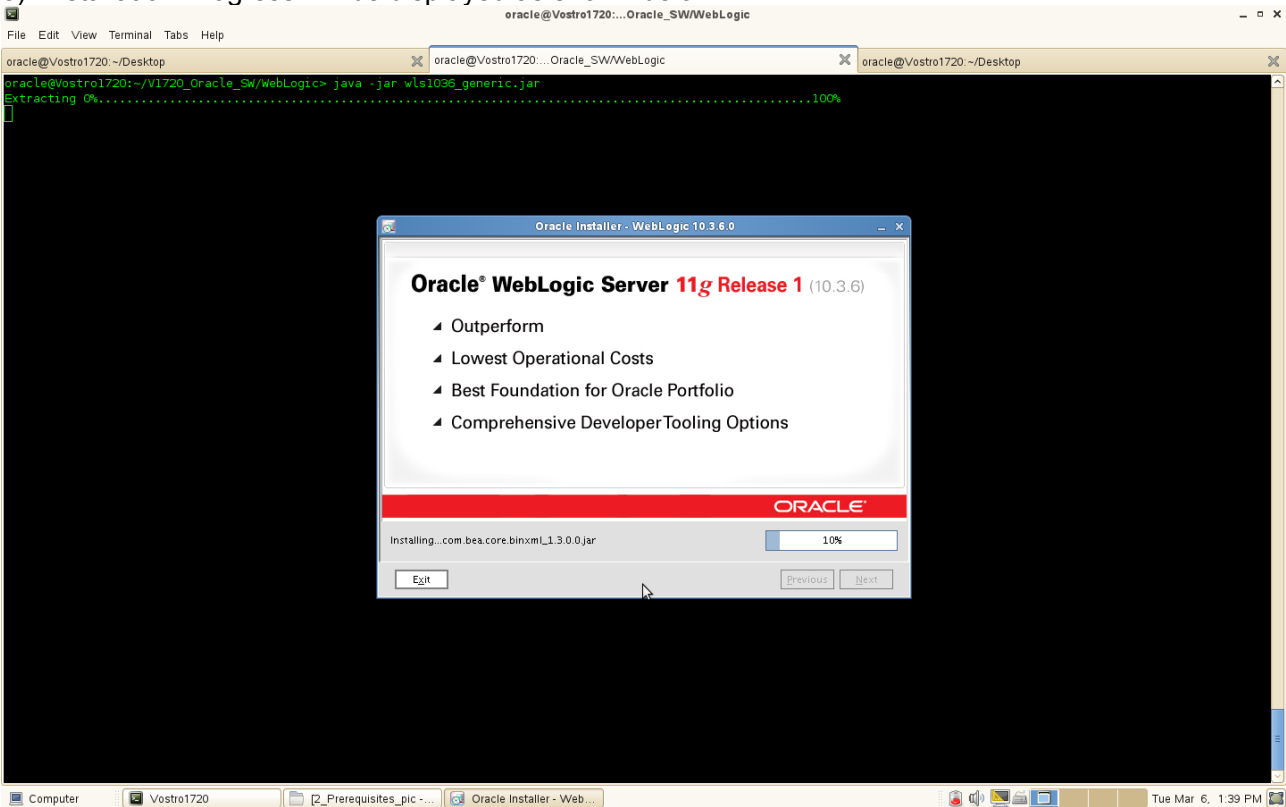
oracle@Vostro1720:...Oracle_SW/WebLogic

File Edit View Terminal Tabs Help

oracle@Vostro1720:~/Desktop | oracle@Vostro1720:...Oracle_SW/WebLogic | oracle@Vostro1720:~/Desktop

oracle@Vostro1720:~/V1720_Oracle_SW/WebLogic> java -jar wls1036_generic.jar
Extracting 0%.......................................................................................................100%

Oracle Installer - WebLogic 10.3.6.0

Oracle® WebLogic Server 11g Release 1 (10.3.6)

Outperform

Lowest Operational Costs

Best Foundation for Oracle Portfolio

Comprehensive DeveloperTooling Options

ORACLE

Installing...com.bea.core.binxml_1.3.0.0.jar

10%

Exit

Previous

Next

Computer | Vostro1720 | [2_Prerequisites_pic -... | Oracle Installer - Web...

Tue Mar 6, 1:39 PM